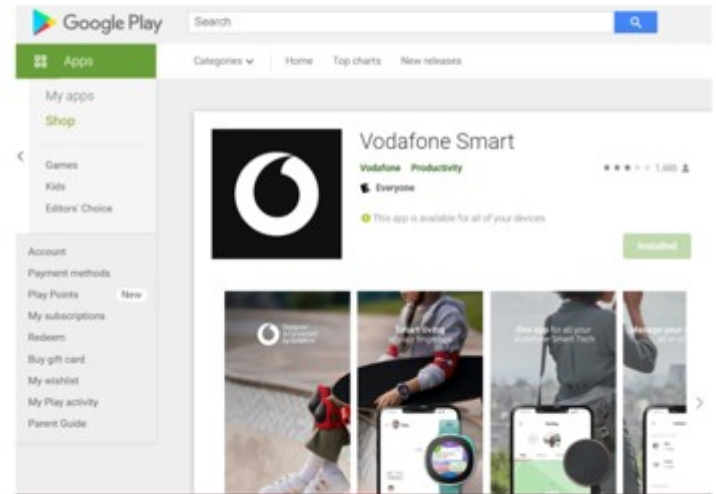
Google Play

Search

Apps

Categories

Home

Top charts

New releases

My apps

Shop

Games

Kids

Editors' Choice

Account

Payment methods

Play Points New

My subscriptions

Redeem

Buy gift card

My wishlist

My Play activity

Parent Guide

Vodafone Smart

Vodafone Productivity

Everyone

1,486

This app is available for all of your devices

Installed

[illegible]

Smart living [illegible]

One app for all your Vodafone Smart Tech

Manage your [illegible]